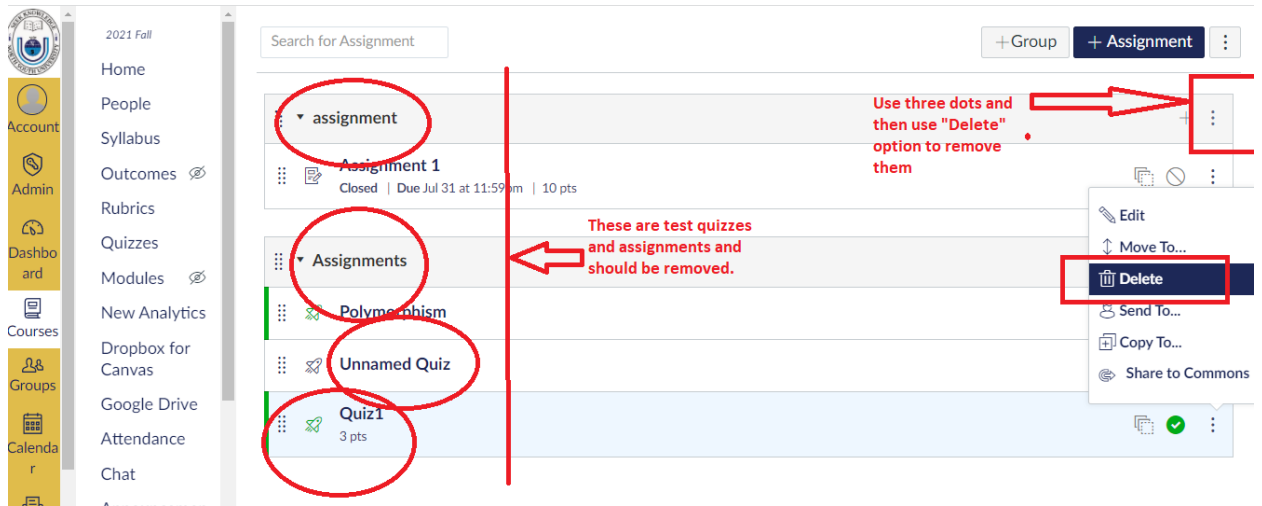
Account
Admin
Dashboard
Courses
Groups
Calendar

2021 Fall
Home
People
Syllabus
Outcomes
Rubrics
Quizzes
Modules
New Analytics
Dropbox for Canvas
Google Drive
Attendance
Chat
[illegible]

Search for Assignment
+Group
+ Assignment

assignment
Use three dots and then use "Delete" option to remove them
Assignment 1
Closed | Due Jul 31 at 11:59pm | 10 pts

These are test quizzes and assignments and should be removed.

Assignments
Edit
Move To...
Delete
Send To...
Copy To...
Share to Commons
Polymorphism
Unnamed Quiz
Quiz1
3 pts